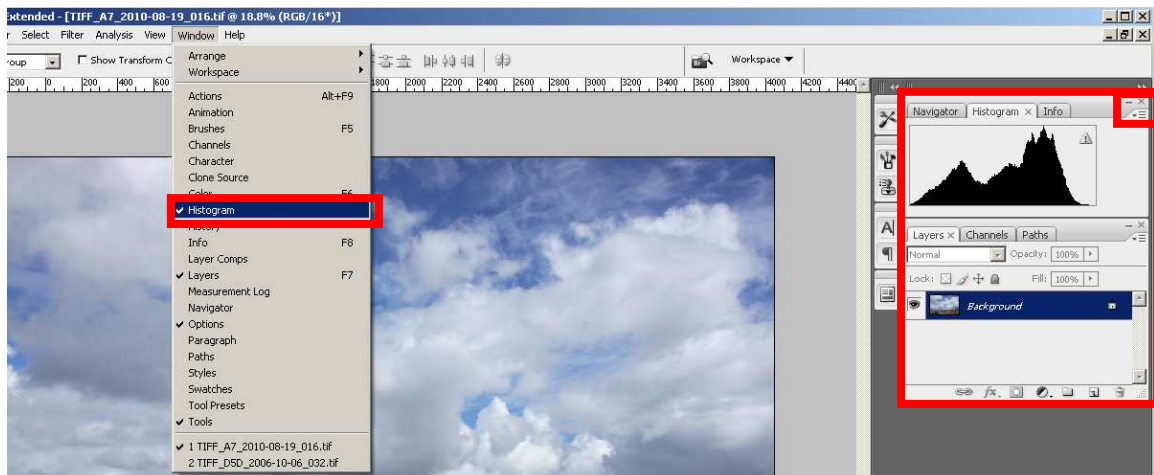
xtended - [TIFF_A7_2010-08-19_016.tif @ 18.8% (RGB/16*)]

r Select Filter Analysis View Window Help

roup Show Transform C

Workspace ▼

200 200 400 600 1800 2000 2200 2400 2600 2800 3000 3200 3400 3600 3800 4000 4200 440

Arrange
Workspace

Actions Alt+F9
Animation
Brushes F5
Channels
Character
Clone Source
Color F6
✔ Histogram
History
Info F8
Layer Comps
✔ Layers F7
Measurement Log
Navigator
✔ Options
Paragraph
Paths
Styles
Swatches
Tool Presets
✔ Tools

✔ 1 TIFF_A7_2010-08-19_016.tif
2 TIFF_D5D_2006-10-06_032.tif

Navigator Histogram × Info

Layers × Channels Paths
Normal Opacity: 100%
Lock: Fill: 100%
Background